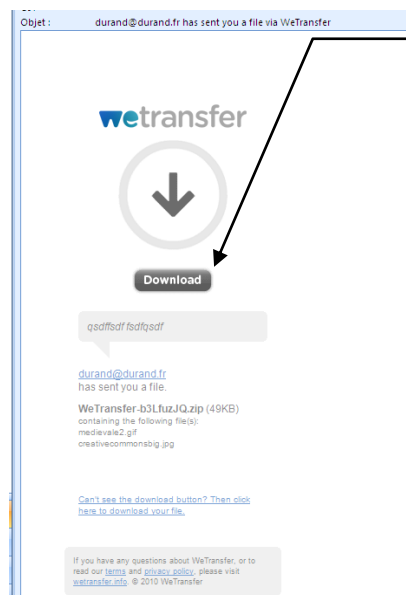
Objet : durand@durand.fr has sent you a file via WeTransfer

wetransfer

Download

qsdffsdf fsdfqsdf

durand@durand.fr
has sent you a file.

WeTransfer-b3LfuzJQ.zip (49KB)
containing the following file(s):
medievale2.gif
creativecommonsbig.jpg

Can't see the download button? Then click here to download your file.

If you have any questions about WeTransfer, or to read our terms and privacy policy, please visit wetransfer.info. © 2010 WeTransfer